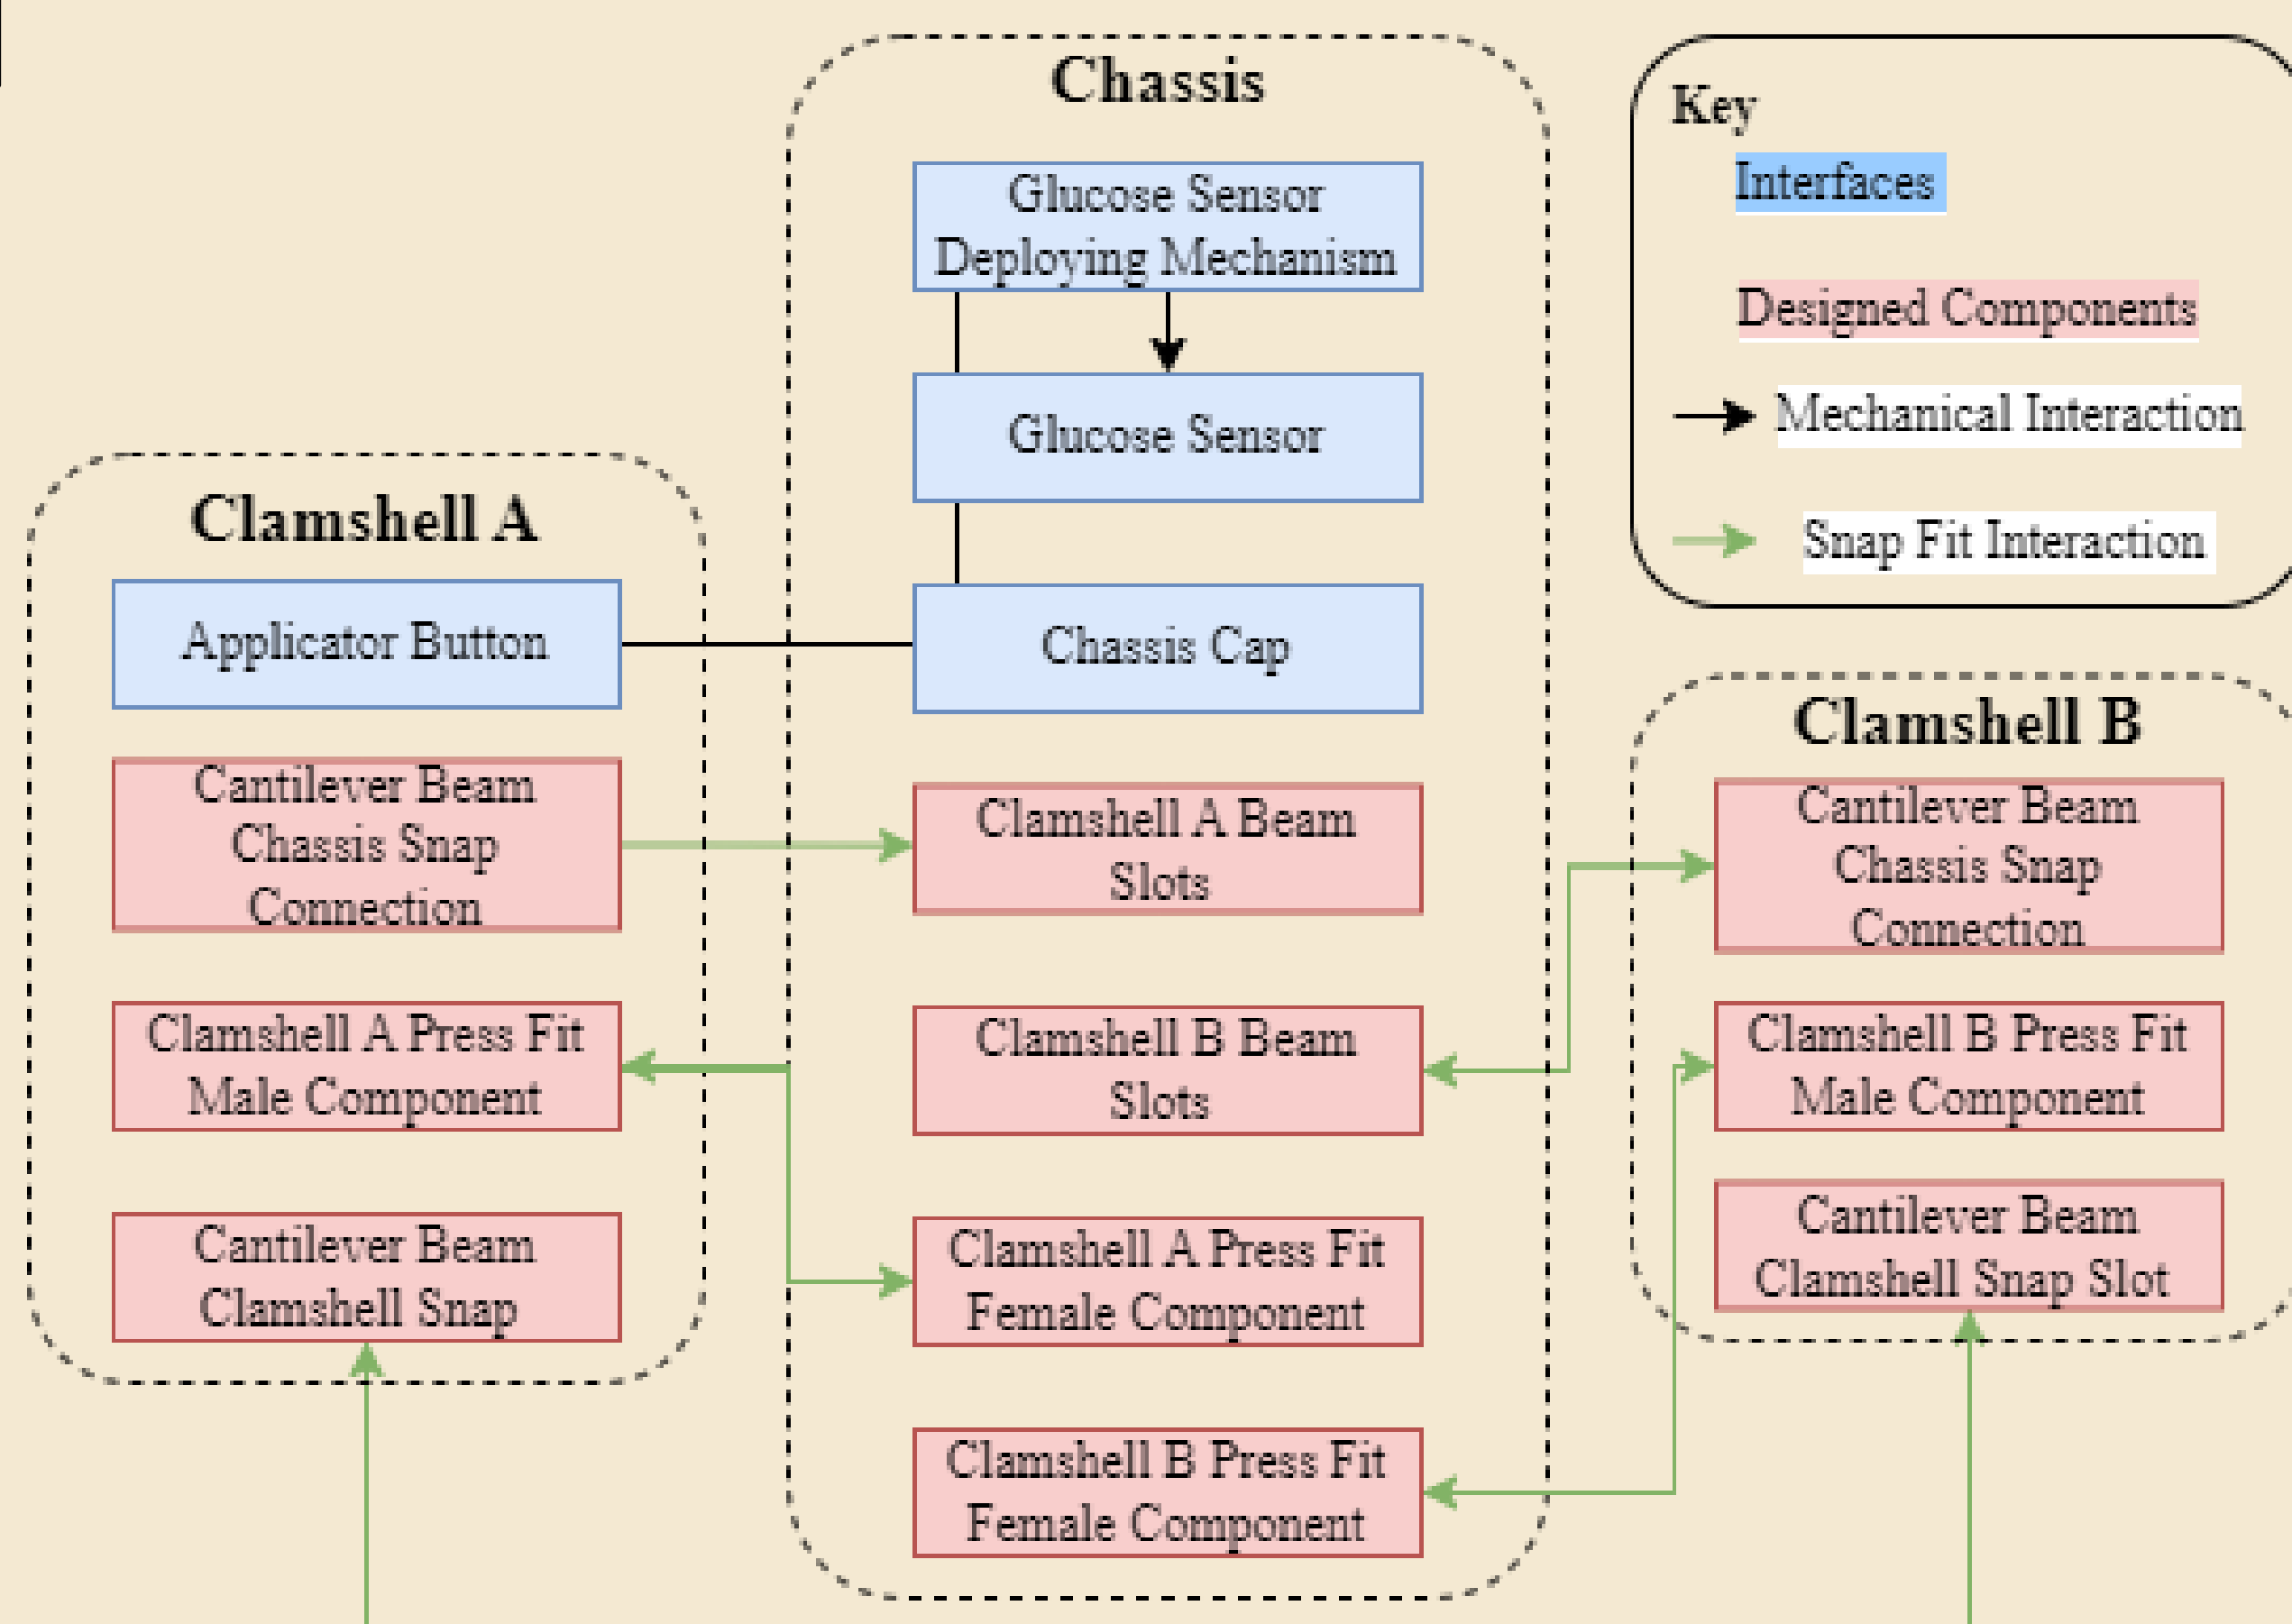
Chassis

Key

Interfaces

Designed Components

Mechanical Interaction

Snap Fit Interaction

Glucose Sensor Deploying Mechanism

Glucose Sensor

Chassis Cap

Clamshell A

Applicator Button

Cantilever Beam Chassis Snap Connection

Clamshell A Press Fit Male Component

Cantilever Beam Clamshell Snap

Clamshell A Beam Slots

Clamshell B Beam Slots

Clamshell A Press Fit Female Component

Clamshell B Press Fit Female Component

Clamshell B

Cantilever Beam Chassis Snap Connection

Clamshell B Press Fit Male Component

Cantilever Beam Clamshell Snap Slot